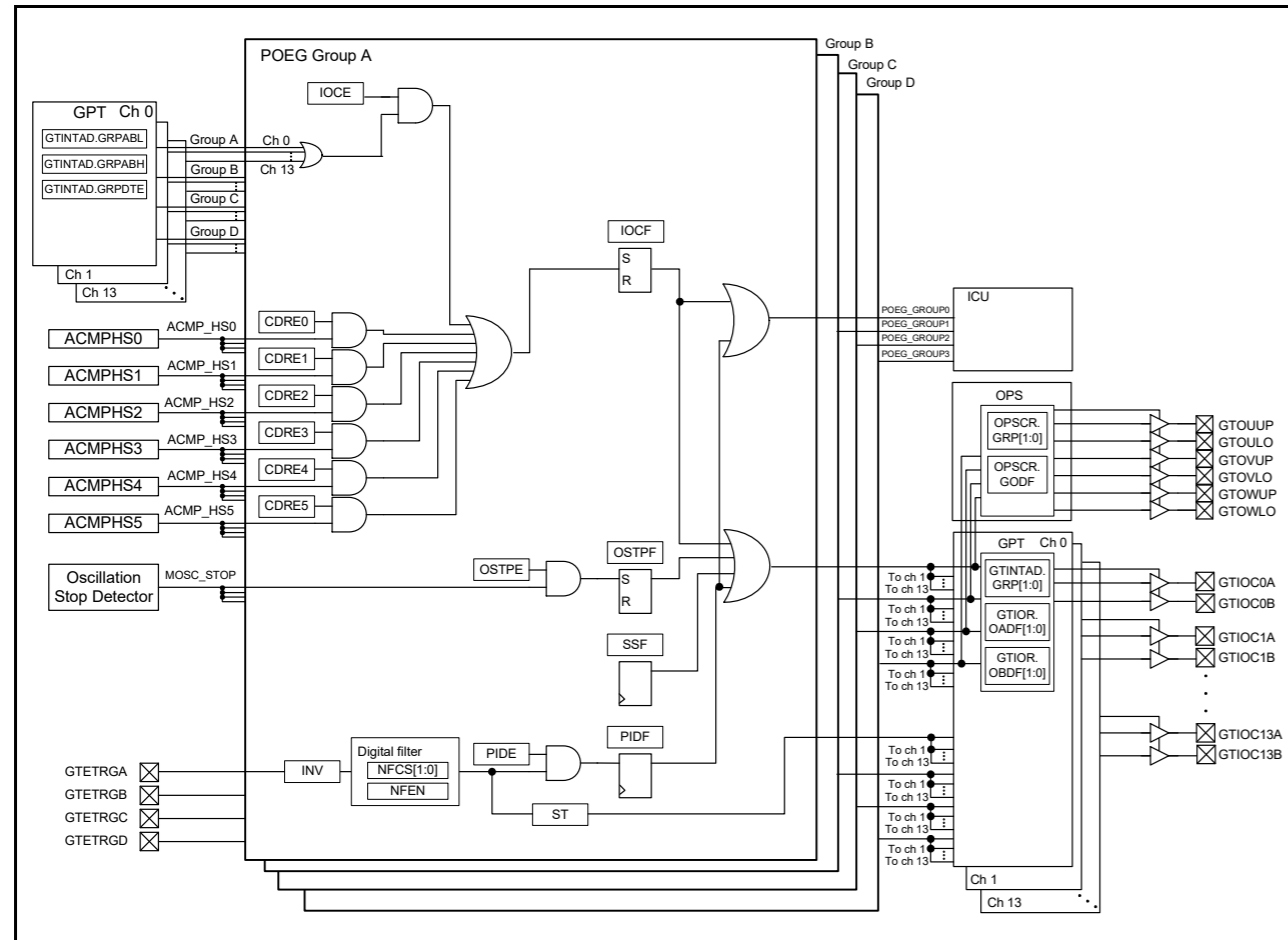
POEG Group A
Group B
Group C
Group D

GPT Ch 0
GTINTAD.GRPABL
GTINTAD.GRPABH
GTINTAD.GRPDTE
Ch 1
Ch 13
Group A
Group B
Group C
Group D
Ch 0
Ch 13

IOCE
IOCF
S
R

ACMPHS0
ACMPHS1
ACMPHS2
ACMPHS3
ACMPHS4
ACMPHS5
ACMP_HS0
ACMP_HS1
ACMP_HS2
ACMP_HS3
ACMP_HS4
ACMP_HS5
CDRE0
CDRE1
CDRE2
CDRE3
CDRE4
CDRE5

ICU
POEG_GROUP0
POEG_GROUP1
POEG_GROUP2
POEG_GROUP3

OPS
OPSCR. GRP[1:0]
OPSCR. GODF
GTOUUP
GTOULO
GTOVUP
GTOVLO
GTOWUP
GTOWLO

Oscillation Stop Detector
MOSC_STOP
OSTPE
OSTPF
S
R
SSF

GPT Ch 0
GTINTAD. GRP[1:0]
GTIOR. OADF[1:0]
GTIOR. OBDF[1:0]
To ch 1
To ch 13
To ch 1
To ch 13
To ch 1
To ch 13
To ch 1
To ch 13
To ch 1
To ch 13
To ch 1
To ch 13
To ch 1
To ch 13
To ch 1
To ch 13
To ch 1
To ch 13
To ch 1
To ch 13
GTIOC0A
GTIOC0B
GTIOC1A
GTIOC1B
GTIOC13A
GTIOC13B
Ch 1
Ch 13

GTETRGA
GTETRGB
GTETRGC
GTETRGD
INV
Digital filter
NFCS[1:0]
NFEN
PIDE
PIDF
ST